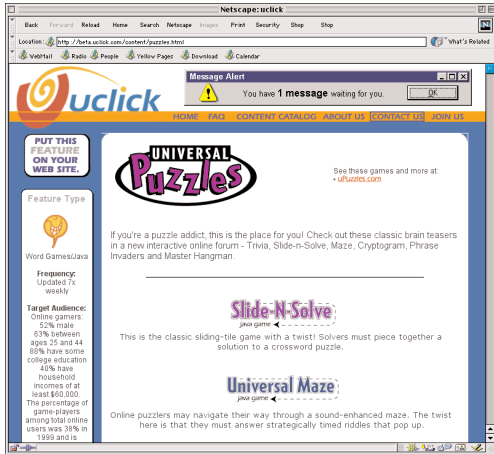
Netscape: uclick

Back Forward Reload Home Search Netscape Images Print Security Shop Stop

Location: http://beta.uclick.com/content/puzzles.html

What's Related

WebMail Radio People Yellow Pages Download Calendar

uclick

Message Alert

You have 1 message waiting for you.

OK

HOME FAQ CONTENT CATALOG ABOUT US CONTACT US JOIN US

PUT THIS FEATURE ON YOUR WEB SITE.

Feature Type

Word Games/Java

Frequency: Updated 7x weekly

Target Audience: Online gamers: 52% male 63% between ages 25 and 44 88% have some college education 40% have household incomes of at least $60,000. The percentage of game-players among total online users was 38% in 1999 and is

UNIVERSAL Puzzles

See these games and more at:
• ufpuzzles.com

If you're a puzzle addict, this is the place for you! Check out these classic brain teasers in a new interactive online forum - Trivia, Slide-n-Solve, Maze, Cryptogram, Phrase Invaders and Master Hangman.

Slide-N-Solve
java game

This is the classic sliding-tile game with a twist! Solvers must piece together a solution to a crossword puzzle.

Universal Maze
java game

Online puzzlers may navigate their way through a sound-enhanced maze. The twist here is that they must answer strategically timed riddles that pop up.